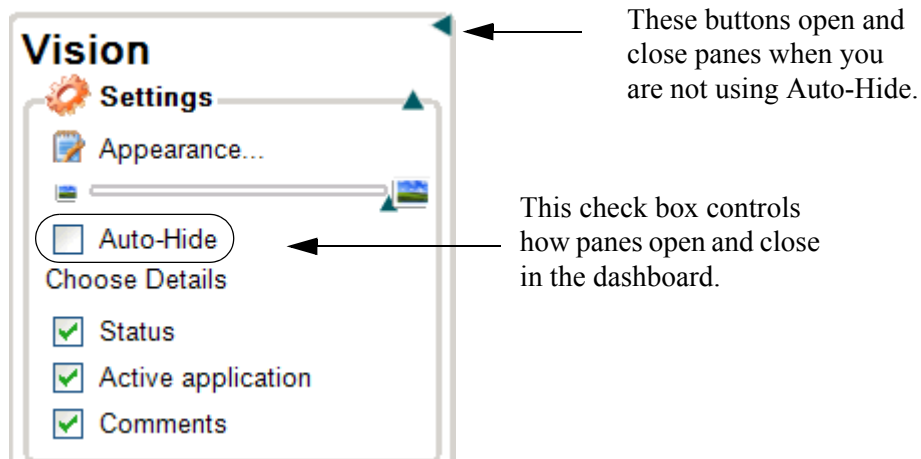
Vision

Settings

Appearance...

Auto-Hide

Choose Details

Status

Active application

Comments

These buttons open and close panes when you are not using Auto-Hide.

This check box controls how panes open and close in the dashboard.